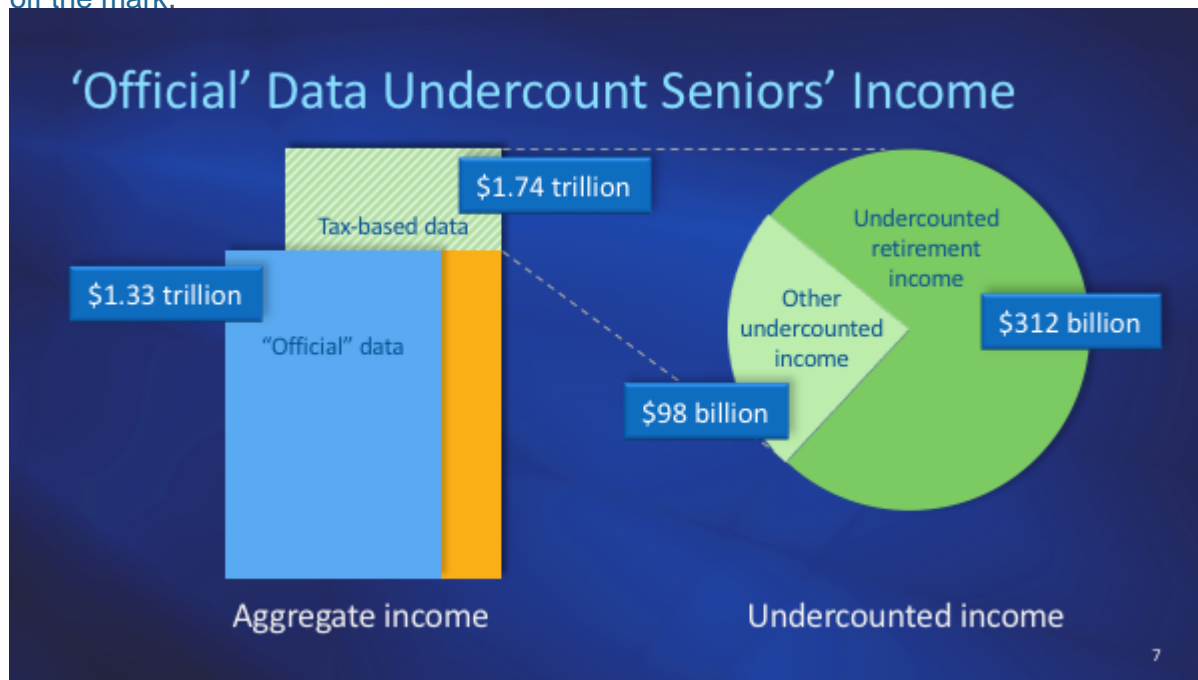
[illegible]

'Official' Data Undercount Seniors' Income

$1.74 trillion

Tax-based data

$1.33 trillion

"Official" data

Undercounted retirement income

Other undercounted income

$312 billion

$98 billion

Aggregate income

Undercounted income

7